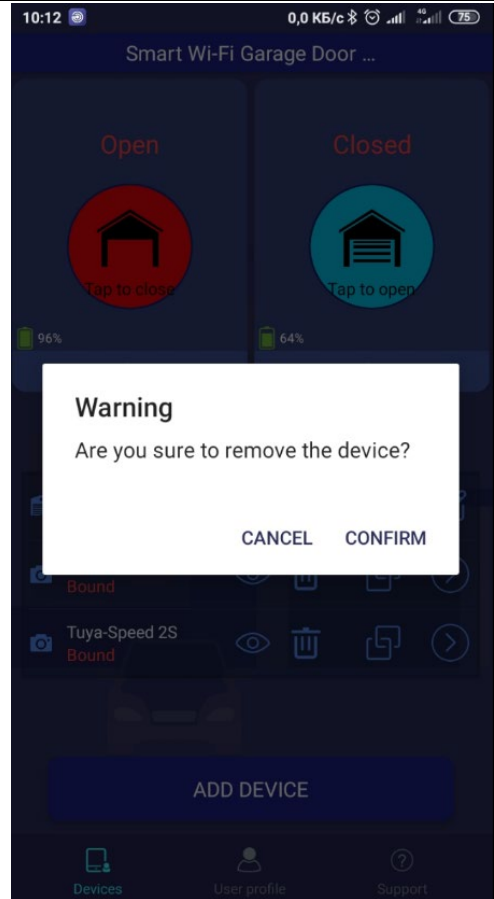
10:12 0,0 КБ/с 75

Smart Wi-Fi Garage Door ...

Open

Tap to close

96%

Closed

Tap to open

64%

Warning

Are you sure to remove the device?

CANCEL CONFIRM

Bound

Tuya-Speed 2S
Bound

ADD DEVICE

Devices User profile Support